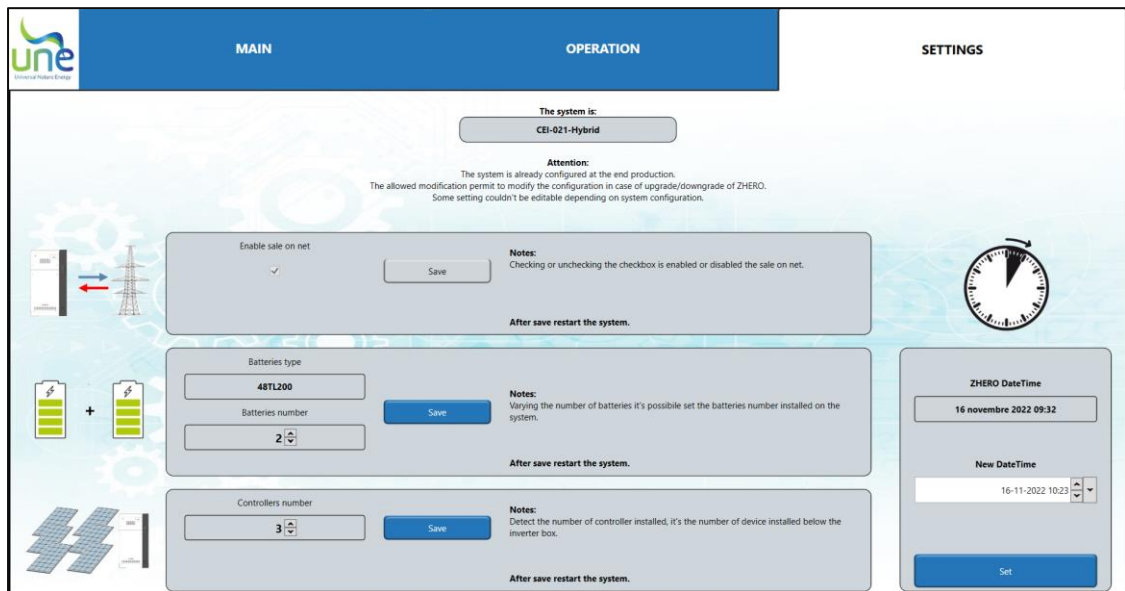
une
Universal Nature Energy

MAIN

OPERATION

SETTINGS

The system is:

CEI-021-Hybrid

Attention:
The system is already configured at the end production.
The allowed modification permit to modify the configuration in case of upgrade/downgrade of ZHERO.
Some setting couldn't be editable depending on system configuration.

Enable sale on net

Save

Notes:
Checking or unchecking the checkbox is enabled or disabled the sale on net.

After save restart the system.

Batteries type

48TL200

Batteries number

2

Save

Notes:
Varying the number of batteries it's possibile set the batteries number installed on the system.

After save restart the system.

ZHERO DateTime

16 novembre 2022 09:32

New DateTime

16-11-2022 10:23

Controllers number

3

Save

Notes:
Detect the number of controller installed, it's the number of device installed below the inverter box.

After save restart the system.

Set